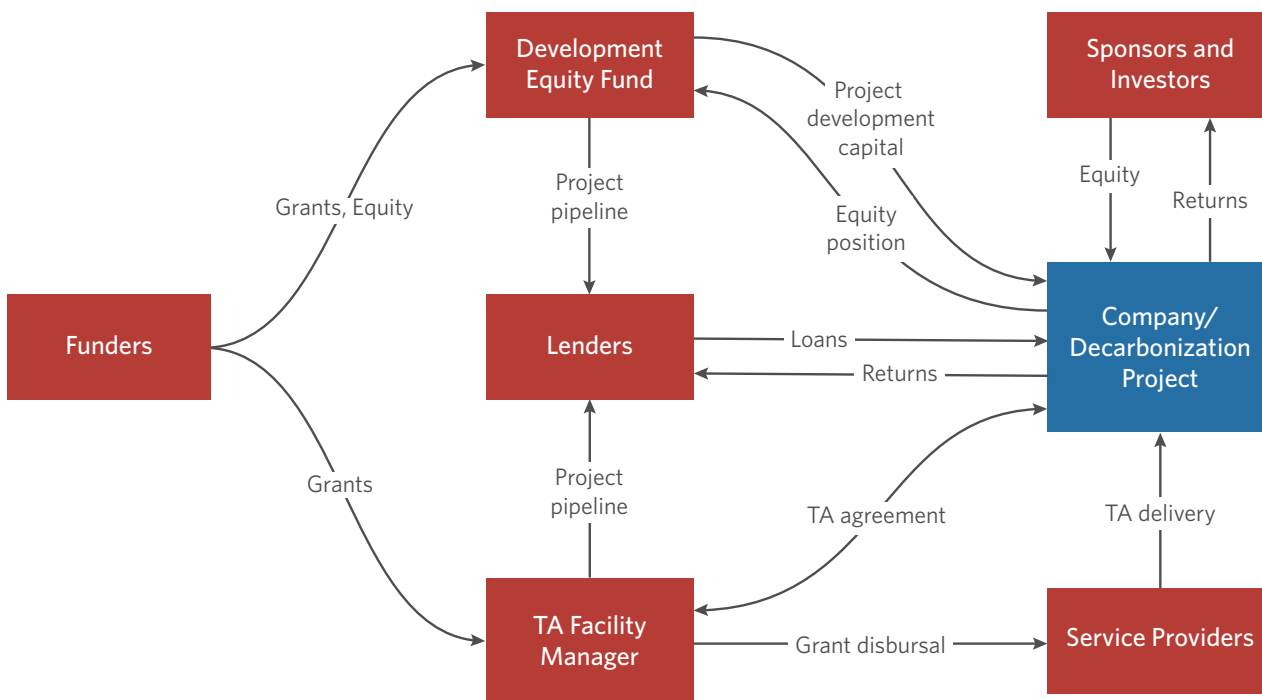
Development Equity Fund

Sponsors and Investors

Project development capital

Project pipeline

Equity position

Equity

Returns

Grants, Equity

Funders

Lenders

Loans

Returns

Company/ Decarbonization Project

Grants

Project pipeline

TA agreement

TA delivery

TA Facility Manager

Grant disbursal

Service Providers